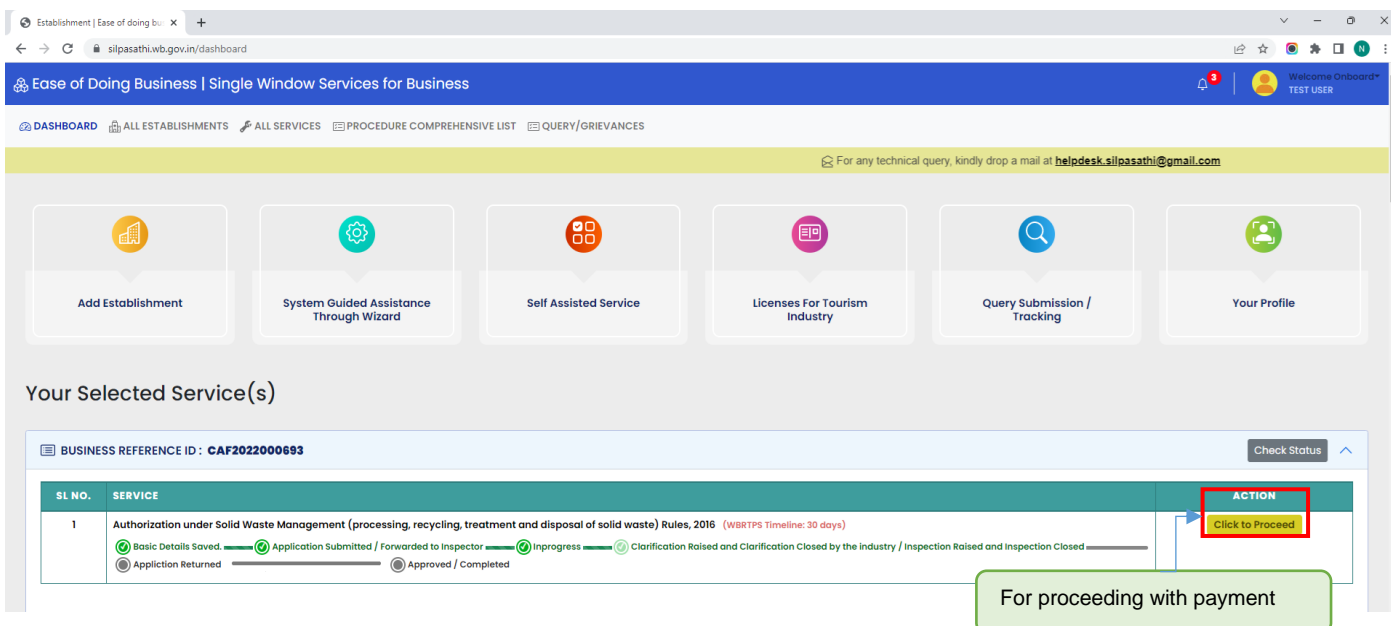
Establishment | Ease of doing bu ×

silpasathi.wb.gov.in/dashboard

Ease of Doing Business | Single Window Services for Business

3

Welcome Onboard
TEST USER

DASHBOARD ALL ESTABLISHMENTS ALL SERVICES PROCEDURE COMPREHENSIVE LIST QUERY/GRIEVANCES

For any technical query, kindly drop a mail at helpdesk.silpasathi@gmail.com

Add Establishment

System Guided Assistance Through Wizard

Self Assisted Service

Licenses For Tourism Industry

Query Submission / Tracking

Your Profile

Your Selected Service(s)

BUSINESS REFERENCE ID : CAF2022000693

Check Status

| SL NO. | SERVICE | ACTION |
|---|---|---|
| 1 | Authorization under Solid Waste Management (processing, recycling, treatment and disposal of solid waste) Rules, 2016 (WBRTPS Timeline: 30 days) Basic Details Saved. Application Submitted / Forwarded to Inspector Inprogress Clarification Raised and Clarification Closed by the industry / Inspection Raised and Inspection Closed Appliction Returned Approved / Completed | Click to Proceed |

For proceeding with payment